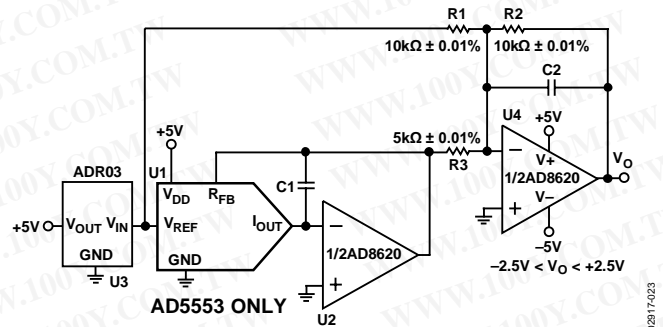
R1
R2
10kΩ ± 0.01%
10kΩ ± 0.01%
C2
U4
+5V
5kΩ ± 0.01%
+5V
V+
$V_O$
R3
ADR03
U1
1/2AD8620
$V_{DD}$
$R_{FB}$
V–
C1
+5V
$V_{OUT}$
$V_{IN}$
$V_{REF}$
$I_{OUT}$
–5V
GND
1/2AD8620
–2.5V < $V_O$ < +2.5V
U3
GND
AD5553 ONLY
U2
02917-023
WWW.100Y.COM.TW